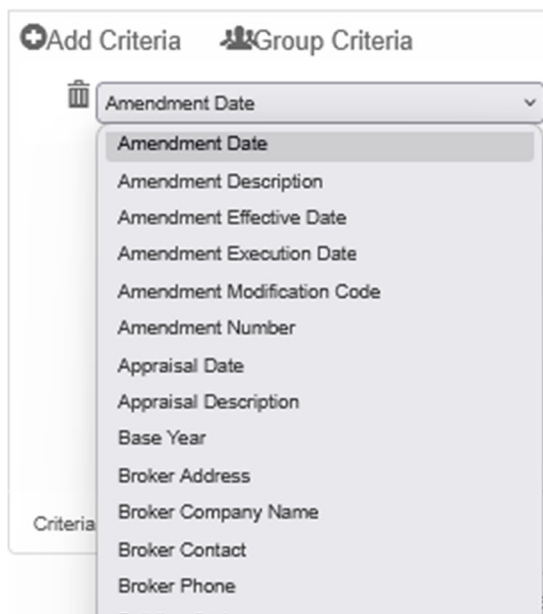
Add Criteria Group Criteria

Amendment Date

Amendment Date
Amendment Description
Amendment Effective Date
Amendment Execution Date
Amendment Modification Code
Amendment Number
Appraisal Date
Appraisal Description
Base Year
Broker Address
Broker Company Name
Broker Contact
Broker Phone

Criteria